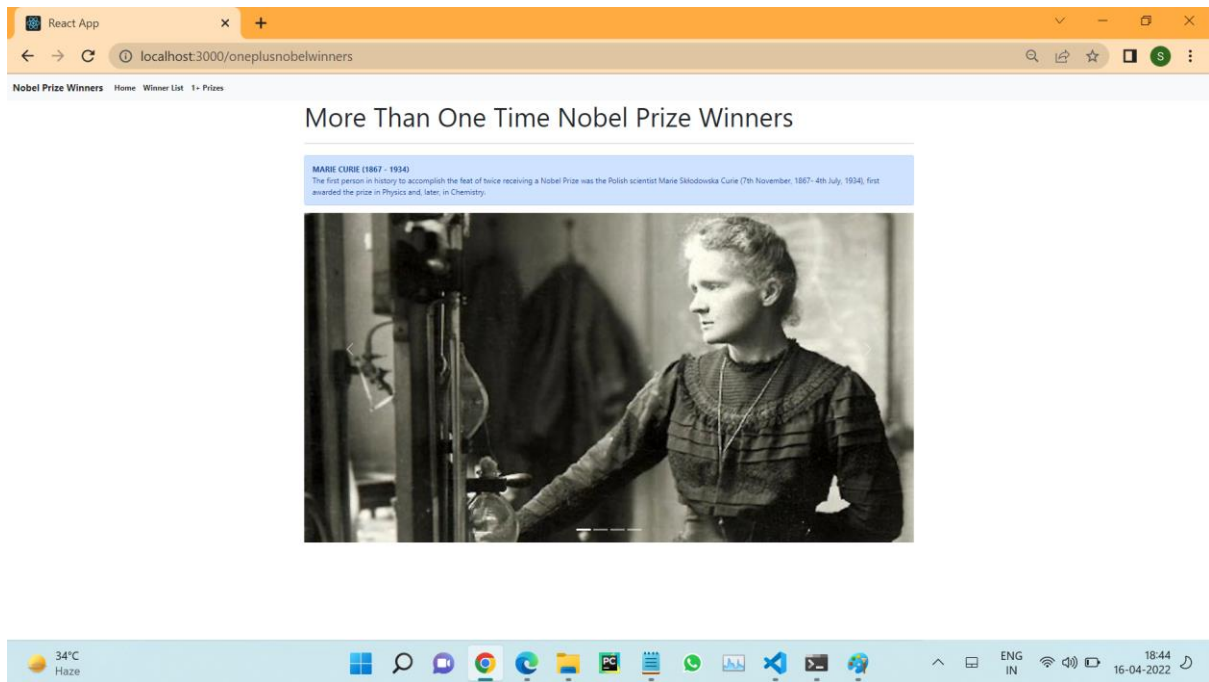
React App

localhost:3000/oneplusnobelwinners

Nobel Prize Winners Home Winner List 1+ Prizes

More Than One Time Nobel Prize Winners

MARIE CURIE (1867 - 1934)
The first person in history to accomplish the feat of twice receiving a Nobel Prize was the Polish scientist Marie Sklodowska Curie (7th November, 1867- 4th July, 1934), first awarded the prize in Physics and, later, in Chemistry.

34°C
Haze

ENG
IN

18:44
16-04-2022